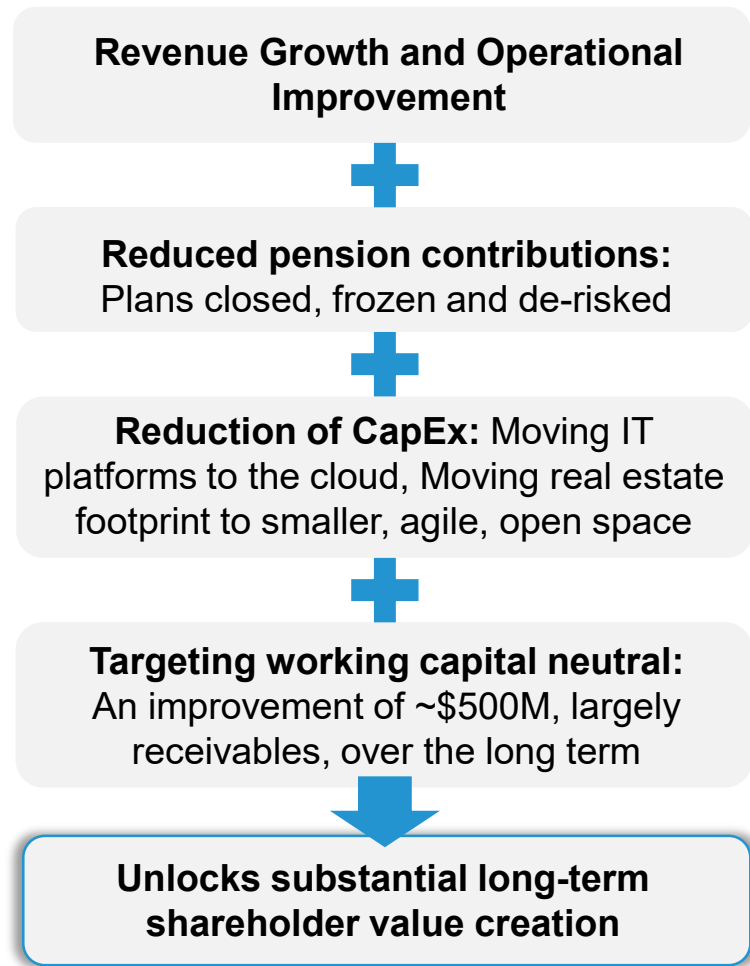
Revenue Growth and Operational Improvement

Reduced pension contributions: Plans closed, frozen and de-risked

Reduction of CapEx: Moving IT platforms to the cloud, Moving real estate footprint to smaller, agile, open space

Targeting working capital neutral: An improvement of ~\$500M, largely receivables, over the long term

Unlocks substantial long-term shareholder value creation